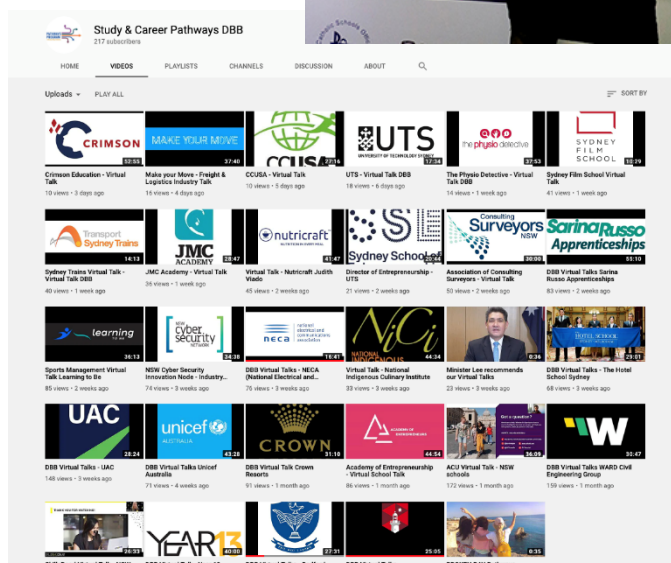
Study & Career Pathways DBB
217 subscribers

HOME VIDEOS PLAYLISTS CHANNELS DISCUSSION ABOUT

Uploads PLAY ALL SORT BY

CRIMSON 12:55
Crimson Education - Virtual Talk
10 views • 3 days ago

MAKE YOUR MOVE 37:40
Make your Move - Freight & Logistics Industry Talk
16 views • 4 days ago

CCUSA 27:16
CCUSA - Virtual Talk
10 views • 5 days ago

UTS UNIVERSITY OF TECHNOLOGY SYDNEY 17:34
UTS - Virtual Talk DBB
18 views • 6 days ago

the physio detective 37:53
The Physio Detective - Virtual Talk DBB
14 views • 1 week ago

SYDNEY FILM SCHOOL 10:29
Sydney Film School Virtual Talk
41 views • 1 week ago

Transport Sydney Trains 14:13
Sydney Trains Virtual Talk - Virtual Talk DBB
40 views • 1 week ago

JMC ACADEMY 28:47
JMC Academy - Virtual Talk
36 views • 1 week ago

nutricraft 41:47
Virtual Talk - Nutricraft Judith Viado
45 views • 2 weeks ago

Sydney School 24:54
Director of Entrepreneurship - UTS
21 views • 2 weeks ago

Consulting Surveyors NSW 30:00
Association of Consulting Surveyors - Virtual Talk
50 views • 2 weeks ago

Sarina Russo Apprenticeships 55:10
DBB Virtual Talks Sarina Russo Apprenticeships
83 views • 2 weeks ago

learning 36:13
Sports Management Virtual Talk Learning to Be
85 views • 2 weeks ago

NSW cyber security 34:38
NSW Cyber Security Innovation Node - Industry...
74 views • 3 weeks ago

NECA 16:41
DBB Virtual Talks - NECA (National Electrical and...
76 views • 3 weeks ago

NiCi NATIONAL INDIGENOUS 44:34
Virtual Talk - National Indigenous Culinary Institute
33 views • 3 weeks ago

0:36
Minister Lee recommends our Virtual Talks
23 views • 3 weeks ago

THE HOTEL SCHOOL 29:01
DBB Virtual Talks - The Hotel School Sydney
68 views • 3 weeks ago

UAC 28:24
DBB Virtual Talks - UAC
148 views • 3 weeks ago

unicef AUSTRALIA 43:28
DBB Virtual Talks Unicef Australia
71 views • 4 weeks ago

CROWN 31:10
DBB Virtual Talk Crown Resorts
91 views • 1 month ago

ACADEMY OF ENTREPRENEURSHIP 44:54
Academy of Entrepreneurship - Virtual School Talk
86 views • 1 month ago

Got a question? 36:09
ACU Virtual Talk - NSW schools
172 views • 1 month ago

W 30:47
DBB Virtual Talks WARD Civil Engineering Group
159 views • 1 month ago

26:33
YEAR13 40:00
27:31
25:05
0:35